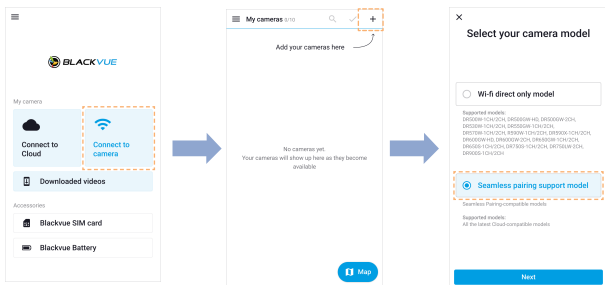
BLACKVUE

My camera

Connect to Cloud

Connect to camera

Downloaded videos

Accessories

Blackvue SIM card

Blackvue Battery

My cameras 0/10

Add your cameras here

No cameras yet.
Your cameras will show up here as they become available

Map

Select your camera model

Wi-fi direct only model

Supported models:
DR900W-1CH/2CH, DR590W-HD, DR500W-2CH, DR550W-1CH/2CH, DR650W-1CH/2CH, DR750W-1CH/2CH, R550W-1CH/2CH, DR590X-1CH/2CH, DR650W-HD, DR900W-2CH, DR650W-1CH/2CH, DR650S-1CH/2CH, DR750S-1CH/2CH, DR750LW-2CH, DR900S-1CH/2CH

Seamless pairing support model

Seamless Pairing-compatible models

Supported models:
All the latest Cloud-compatible models

Next